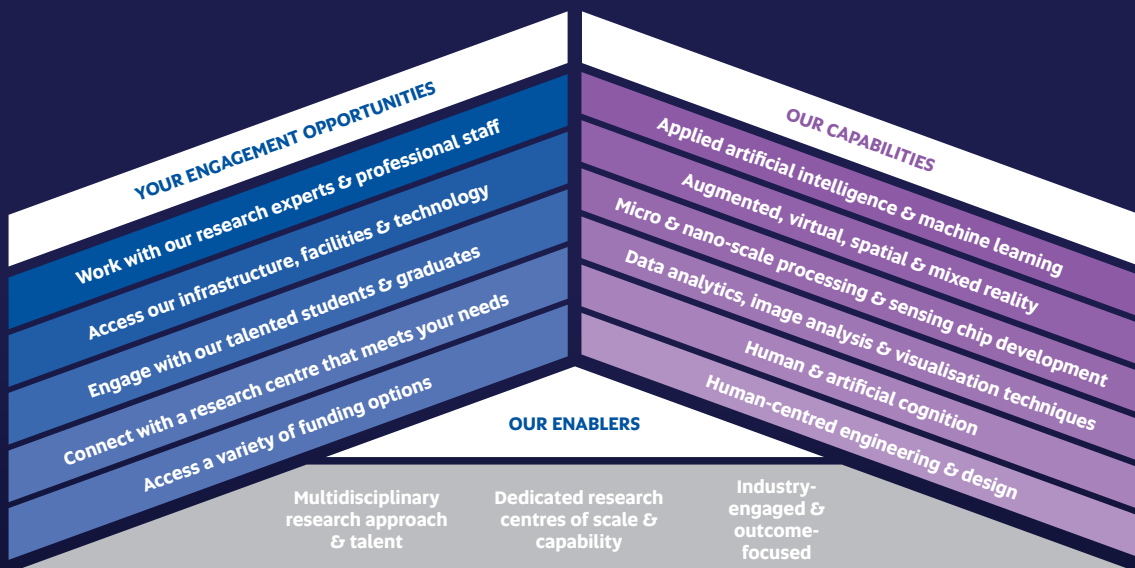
YOUR ENGAGEMENT OPPORTUNITIES

Work with our research experts & professional staff

Access our infrastructure, facilities & technology

Engage with our talented students & graduates

Connect with a research centre that meets your needs

Access a variety of funding options

OUR CAPABILITIES

Applied artificial intelligence & machine learning

Augmented, virtual, spatial & mixed reality

Micro & nano-scale processing & sensing chip development

Data analytics, image analysis & visualisation techniques

Human & artificial cognition

Human-centred engineering & design

OUR ENABLERS

Multidisciplinary research approach & talent

Dedicated research centres of scale & capability

Industry-engaged & outcome-focused